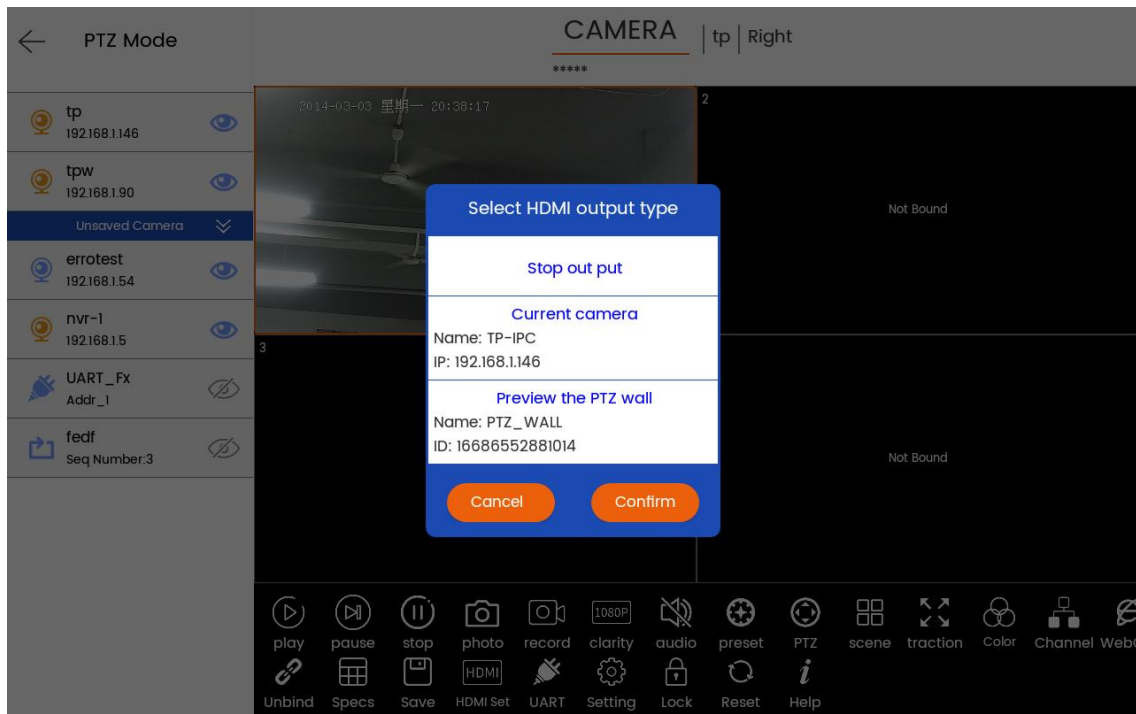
PTZ Mode

CAMERA | tp | Right
*****

tp
192.168.1.146

tpw
192.168.1.90

Unsaved Camera

errotest
192.168.1.54

nvr-1
192.168.1.5

UART_Fx
Addr_1

fedf
Seq Number:3

2014-03-03 星期一 20:38:17

2

Not Bound

3

Not Bound

Select HDMI output type

Stop out put

Current camera
Name: TP-IPC
IP: 192.168.1.146

Preview the PTZ wall
Name: PTZ_WALL
ID: 16686552881014

Cancel Confirm

play pause stop photo record 1080P clarity audio preset PTZ scene traction Color Channel Web

Unbind Specs Save HDMI HDMI Set UART Setting Lock Reset Help